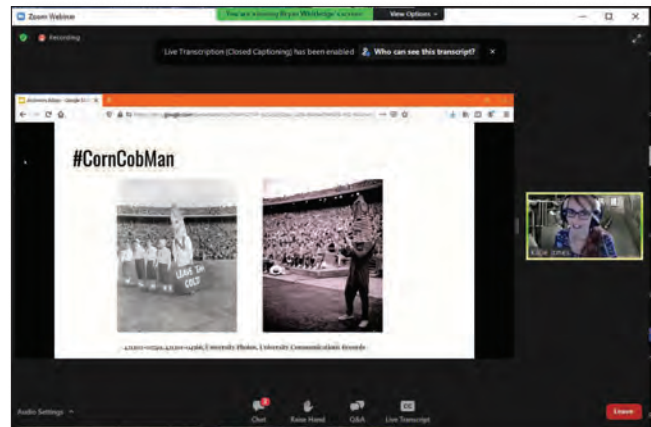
Zoom Webinar

You are viewing Bryan Wehrbeign's screen

View Options

Recording

Live Transcription (Closed Captioning) has been enabled

Who can see this transcript?

#CornCobMan

LEAVE 'EM COLD

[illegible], University Photos, University Communications Records

Katie Jones

Audio Settings

Chat

Raise Hand

Q&A

Live Transcript

Leave